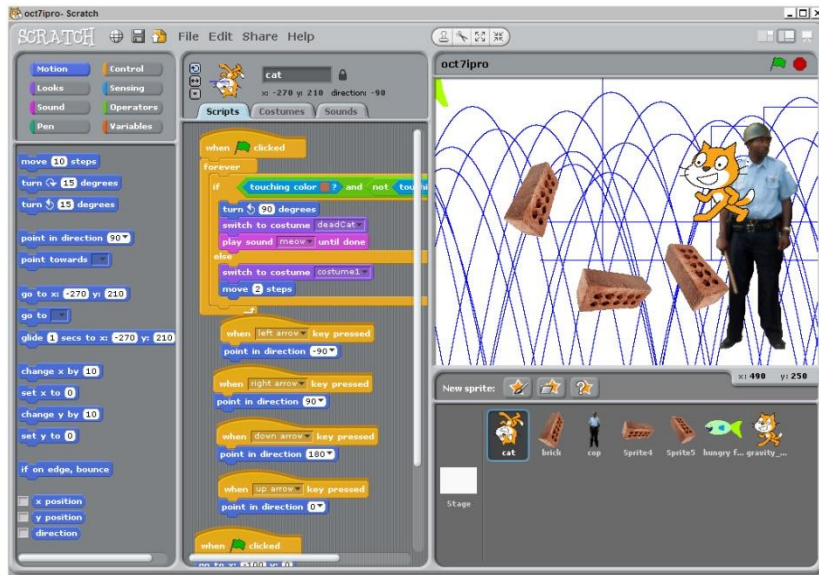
oct7ipro- Scratch

SCRATCH File Edit Share Help

Motion Control
Looks Sensing
Sound Operators
Pen Variables

move 10 steps
turn 15 degrees
turn 15 degrees
point in direction 90
point towards
go to x: -270 y: 210
go to
glide 1 secs to x: -270 y: 210
change x by 10
set x to 0
change y by 10
set y to 0
if on edge, bounce
x position
y position
direction

cat
x: -270 y: 210 direction: -90
Scripts Costumes Sounds

when clicked
forever
if touching color ? and not tou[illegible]
turn 90 degrees
switch to costume deadCat
play sound meow until done
else
switch to costume costume1
move 2 steps

when left arrow key pressed
point in direction -90

when right arrow key pressed
point in direction 90

when down arrow key pressed
point in direction 180

when up arrow key pressed
point in direction 0

when clicked
go to x: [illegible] y: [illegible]

oct7ipro

x: 490 y: 250
New sprite:
cat brick cop Sprite4 Sprite5 hungry f... gravity_...
Stage